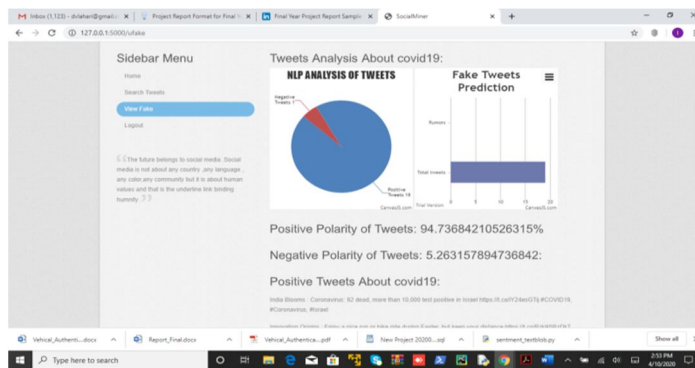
Inbox (1,123) - dvlaheri@gmail.c × | Project Report Format for Final × | Final Year Project Report Sample × | SocialMiner × | +

127.0.0.1:5000/ufake

Sidebar Menu

Home

Search Tweets

View Fake

Logout

The future belongs to social media. Social media is not about any country ,any language.. any color,any community but it is about human values and that is the underline link binding humnity

Tweets Analysis About covid19:

NLP ANALYSIS OF TWEETS

Negative Tweets 1

Positive Tweets 18

CanvasJS.com

Fake Tweets Prediction

Rumors

Total tweets

0 5 10 15 20

Trial Version CanvasJS.com

Positive Polarity of Tweets: 94.73684210526315%

Negative Polarity of Tweets: 5.263157894736842:

Positive Tweets About covid19:

India Blooms : Coronavirus: 92 dead, more than 10,000 test positive in Israel https://t.co/lY24mOTlj #COVID19, #Coronavirus, #Israel

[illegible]

Vehical_Authenti....docx | Report_Final.docx | Vehical_Authentica....pdf | New Project 20200....sql | sentiment_textblob.py | Show all

Type here to search

2:53 PM 4/10/2020